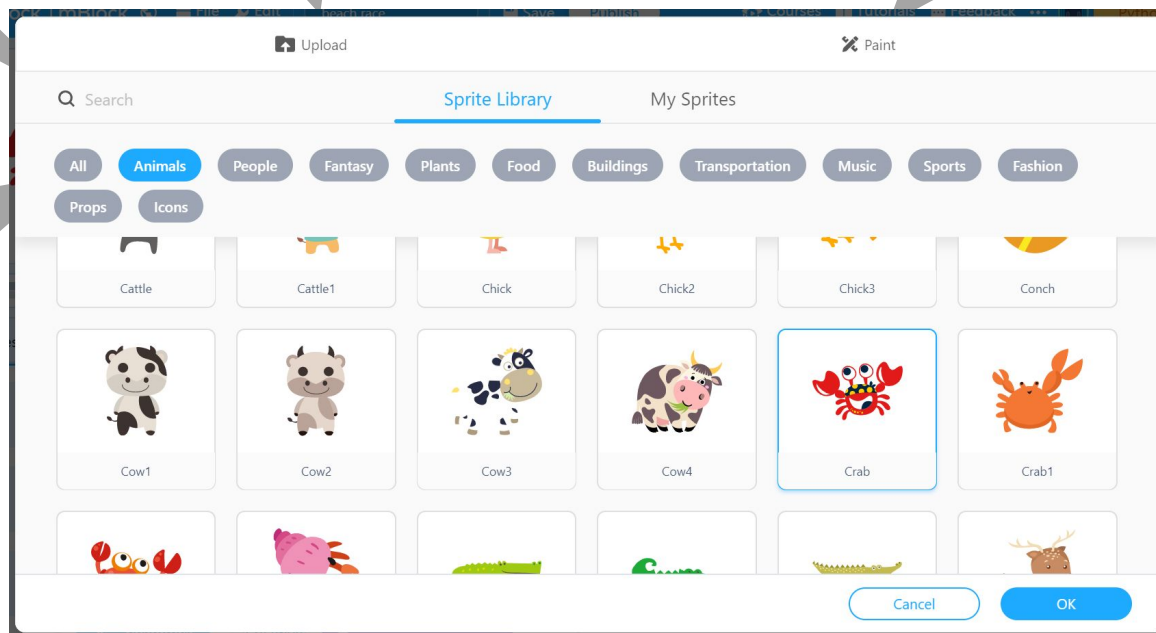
Upload

Paint

Search

Sprite Library

My Sprites

All

Animals

People

Fantasy

Plants

Food

Buildings

Transportation

Music

Sports

Fashion

Props

Icons

Cattle

Cattle1

Chick

Chick2

Chick3

Conch

Cow1

Cow2

Cow3

Cow4

Crab

Crab1

Cancel

OK